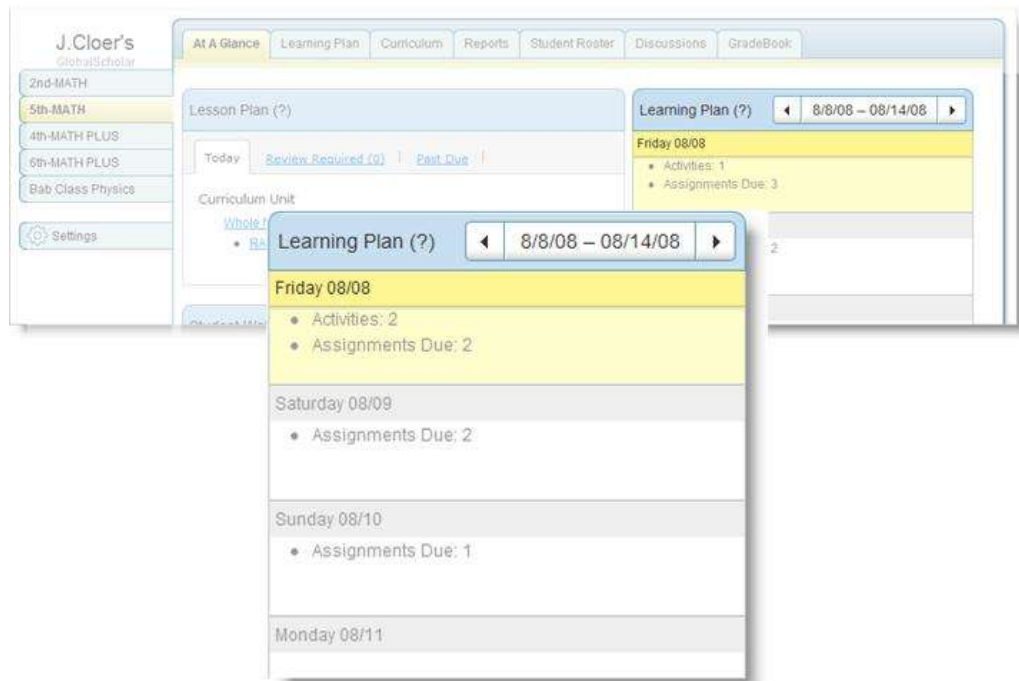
J.Cloer's
GlobalScholar

2nd-MATH
5th-MATH
4th-MATH PLUS
6th-MATH PLUS
Bab Class Physics

Settings

At A Glance | Learning Plan | Curriculum | Reports | Student Roster | Discussions | GradeBook

Lesson Plan (?)

Today | Review Required (0) | Past Due

Curriculum Unit

Whole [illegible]

• RA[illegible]

Student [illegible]

Learning Plan (?) ◀ 8/8/08 – 08/14/08 ▶

Friday 08/08
• Activities: 1
• Assignments Due: 3

2

Learning Plan (?) ◀ 8/8/08 – 08/14/08 ▶

Friday 08/08
• Activities: 2
• Assignments Due: 2

Saturday 08/09
• Assignments Due: 2

Sunday 08/10
• Assignments Due: 1

Monday 08/11